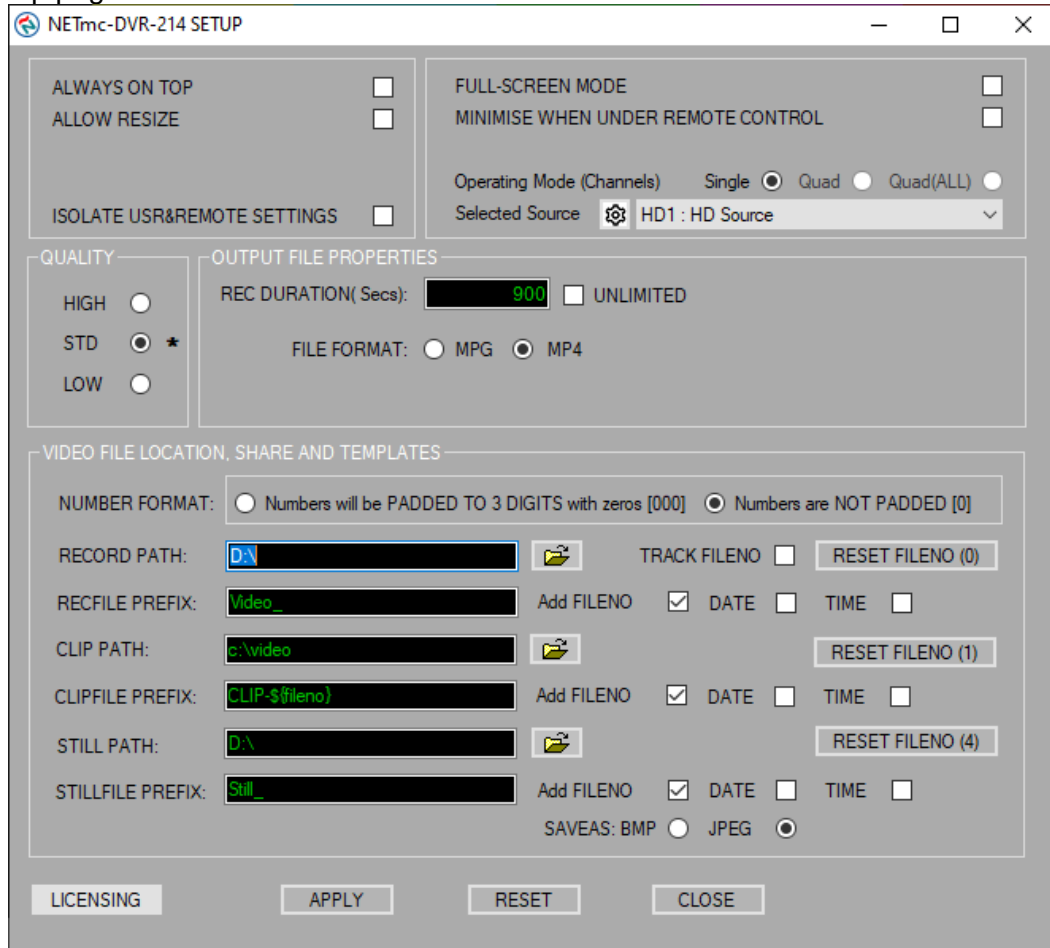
NETmc-DVR-214 SETUP

ALWAYS ON TOP
ALLOW RESIZE

ISOLATE USR&REMOTE SETTINGS

FULL-SCREEN MODE
MINIMISE WHEN UNDER REMOTE CONTROL

Operating Mode (Channels) Single Quad Quad(ALL)
Selected Source HD1 : HD Source

QUALITY
HIGH
STD *
LOW

OUTPUT FILE PROPERTIES
REC DURATION( Secs): 900 UNLIMITED
FILE FORMAT: MPG MP4

VIDEO FILE LOCATION, SHARE AND TEMPLATES
NUMBER FORMAT: Numbers will be PADDED TO 3 DIGITS with zeros [000] Numbers are NOT PADDED [0]
RECORD PATH: D:\ TRACK FILENO RESET FILENO (0)
RECFILE PREFIX: Video_ Add FILENO DATE TIME
CLIP PATH: c:\video RESET FILENO (1)
CLIPFILE PREFIX: CLIP-${fileno} Add FILENO DATE TIME
STILL PATH: D:\ RESET FILENO (4)
STILLFILE PREFIX: Still_ Add FILENO DATE TIME
SAVEAS: BMP JPEG

LICENSING APPLY RESET CLOSE